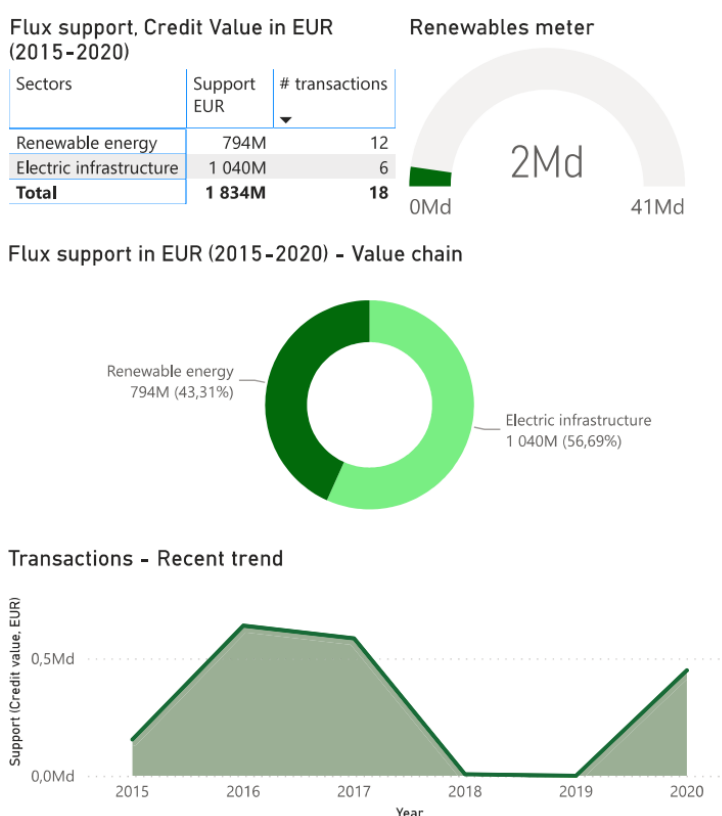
Flux support, Credit Value in EUR (2015-2020)

| Sectors | Support EUR | # transactions |
|---|---|---|
| Renewable energy | 794M | 12 |
| Electric infrastructure | 1 040M | 6 |
| **Total** | **1 834M** | **18** |

Renewables meter

2Md

0Md

41Md

Flux support in EUR (2015-2020) - Value chain

Renewable energy 794M (43,31%)

Electric infrastructure 1 040M (56,69%)

Transactions - Recent trend

Support (Credit value, EUR)

0,5Md

0,0Md

2015 2016 2017 2018 2019 2020

Year